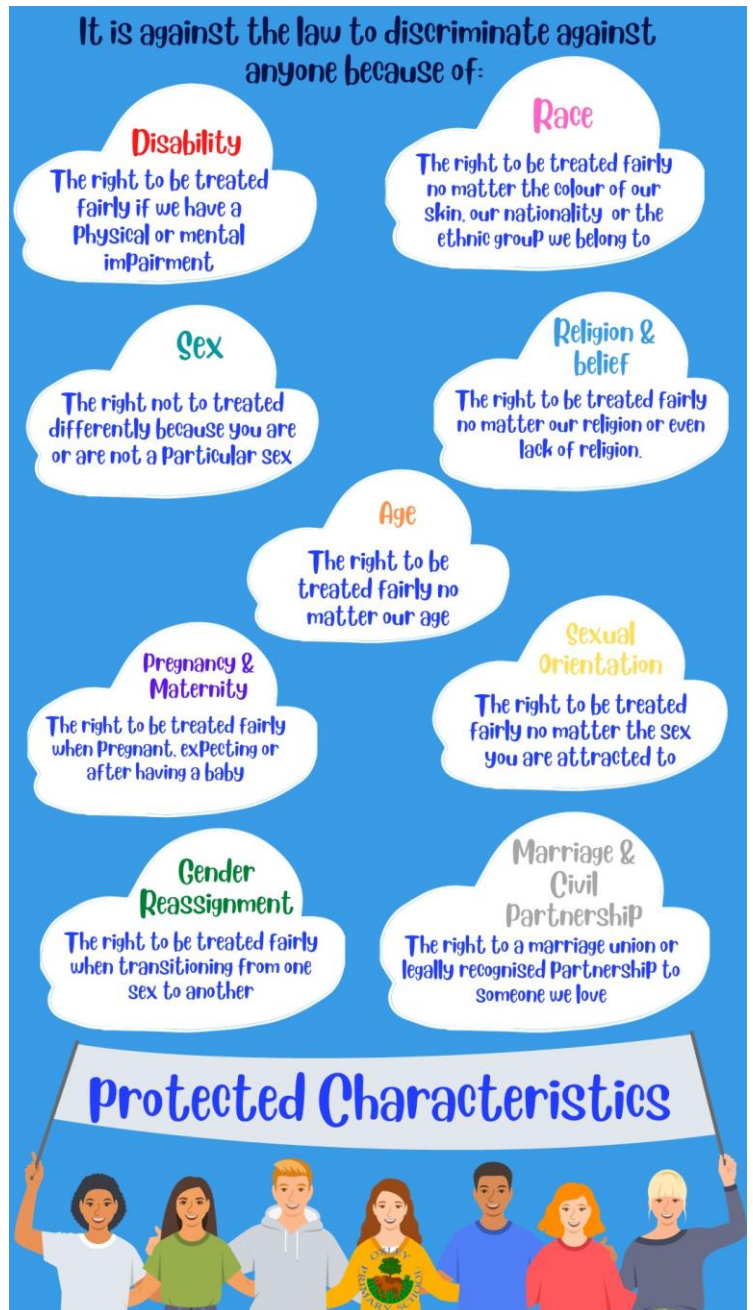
It is against the law to discriminate against anyone because of:

Disability
The right to be treated fairly if we have a physical or mental impairment

Race
The right to be treated fairly no matter the colour of our skin, our nationality or the ethnic group we belong to

Sex
The right not to treated differently because you are or are not a particular sex

Religion & belief
The right to be treated fairly no matter our religion or even lack of religion.

Age
The right to be treated fairly no matter our age

Pregnancy & Maternity
The right to be treated fairly when pregnant, expecting or after having a baby

Sexual Orientation
The right to be treated fairly no matter the sex you are attracted to

Gender Reassignment
The right to be treated fairly when transitioning from one sex to another

Marriage & Civil Partnership
The right to a marriage union or legally recognised partnership to someone we love

Protected Characteristics

O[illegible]Y PRIMARY SCHOOL